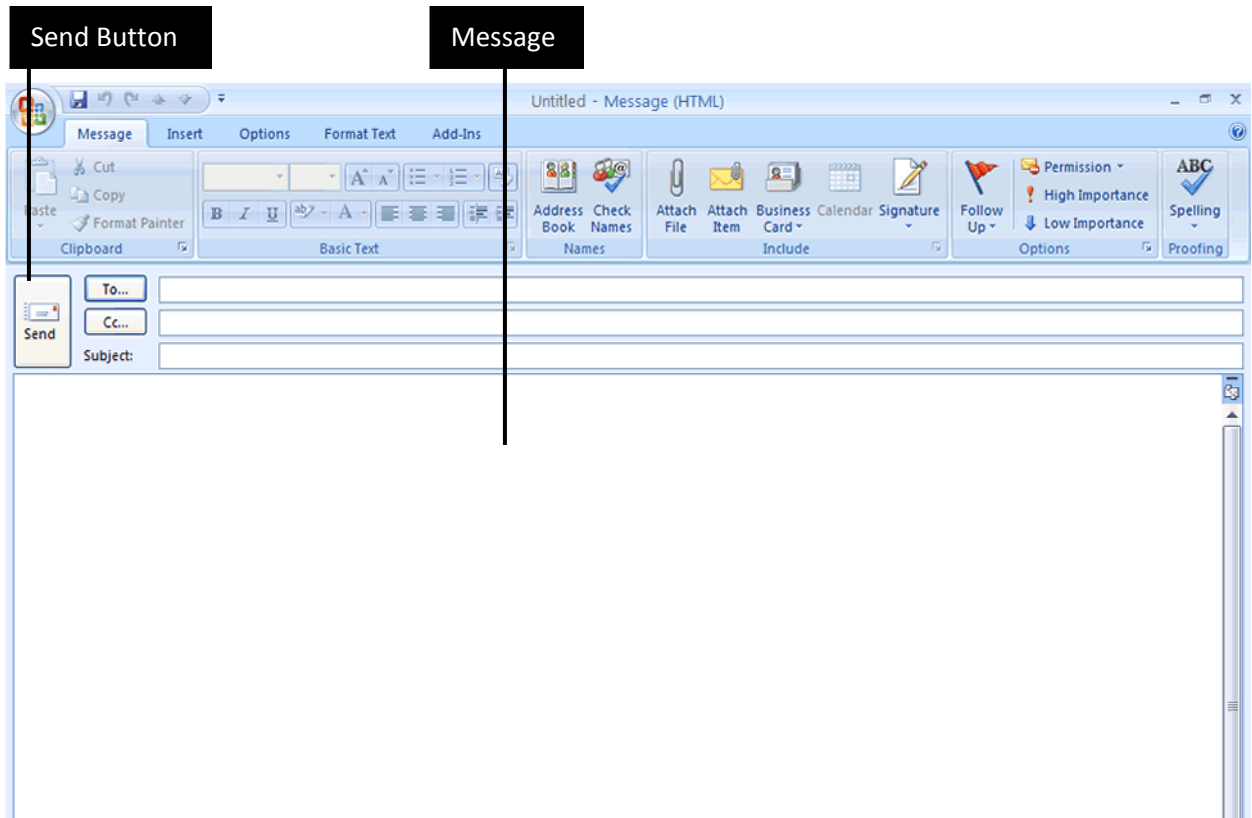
Send Button

Message

Untitled - Message (HTML)

Message Insert Options Format Text Add-Ins

Paste
Cut
Copy
Format Painter
Clipboard

A A
B I U A
Basic Text

Address Book
Check Names
Names

Attach File
Attach Item
Business Card
Calendar
Signature
Include

Follow Up
Permission
High Importance
Low Importance
Options

ABC
Spelling
Proofing

Send
To...
Cc...
Subject: